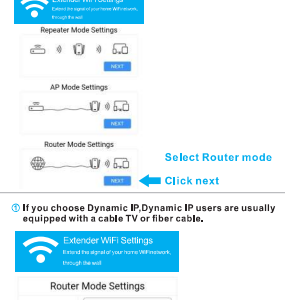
Extender WiFi Settings
Extend the signal of your home WiFi network through the wall

Repeater Mode Settings

NEXT

AP Mode Settings

NEXT

Router Mode Settings

NEXT

Select Router mode

Click next

③ If you choose Dynamic IP,Dynamic IP users are usually equipped with a cable TV or fiber cable.

Extender WiFi Settings
Extend the signal of your home WiFi network through the wall

Router Mode Settings